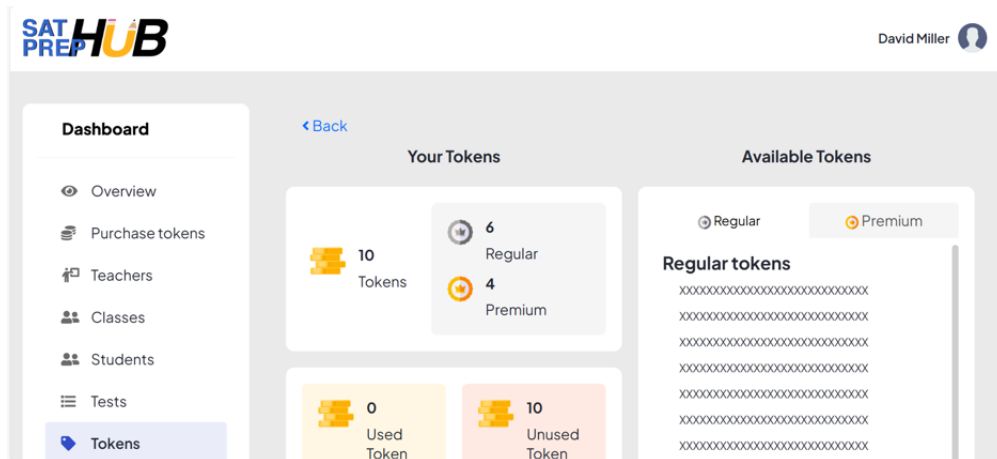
SAT PREP HUB

David Miller

Dashboard

Overview

Purchase tokens

Teachers

Classes

Students

Tests

Tokens

< Back

Your Tokens

10
Tokens

6
Regular

4
Premium

0
Used
Token

10
Unused
Token

Available Tokens

Regular

Premium

Regular tokens

XXXXXXXXXXXXXXXXXXXXXXXXXXXX
XXXXXXXXXXXXXXXXXXXXXXXXXXXX
XXXXXXXXXXXXXXXXXXXXXXXXXXXX
XXXXXXXXXXXXXXXXXXXXXXXXXXXX
XXXXXXXXXXXXXXXXXXXXXXXXXXXX
XXXXXXXXXXXXXXXXXXXXXXXXXXXX
XXXXXXXXXXXXXXXXXXXXXXXXXXXX